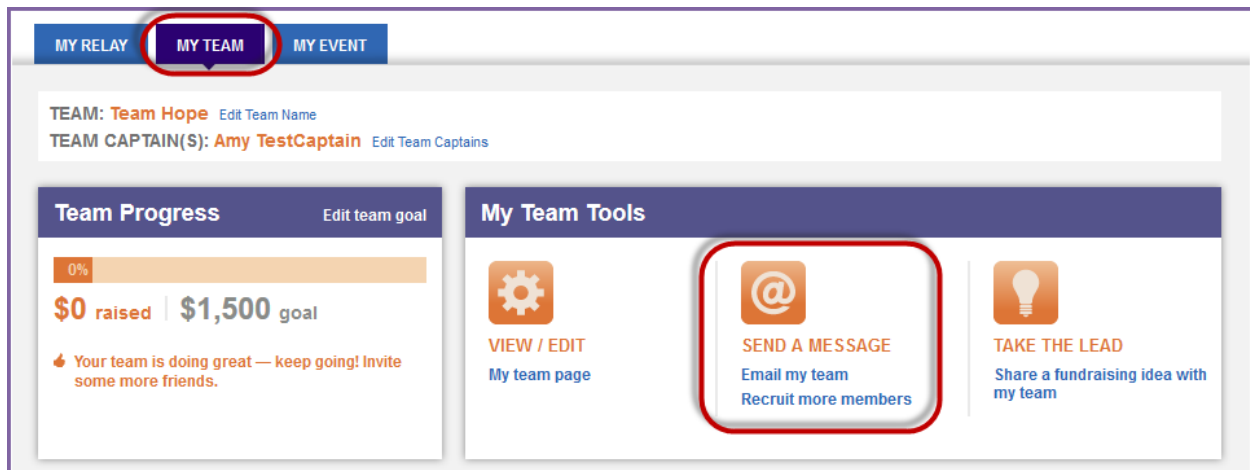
MY RELAY MY TEAM MY EVENT

TEAM: Team Hope Edit Team Name
TEAM CAPTAIN(S): Amy TestCaptain Edit Team Captains

Team Progress Edit team goal

0%

$0 raised | $1,500 goal

Your team is doing great — keep going! Invite some more friends.

My Team Tools

@

VIEW / EDIT
My team page

SEND A MESSAGE
Email my team
Recruit more members

TAKE THE LEAD
Share a fundraising idea with my team